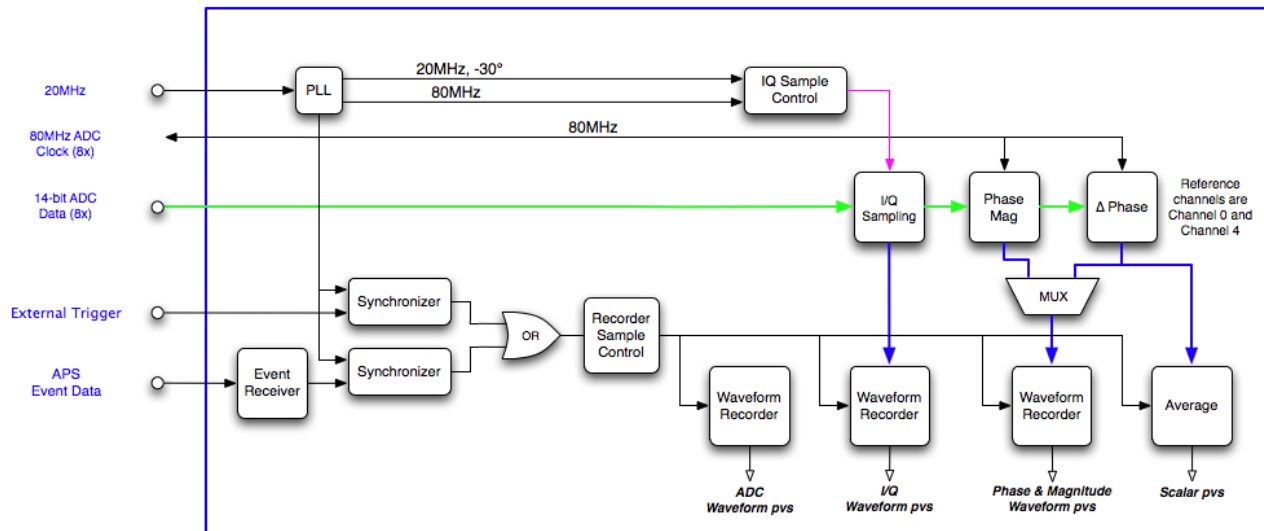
20MHz

80MHz ADC Clock (8x)

14-bit ADC Data (8x)

External Trigger

APS Event Data

PLL

20MHz, -30°

80MHz

IQ Sample Control

80MHz

I/Q Sampling

Phase Mag

Δ Phase

Reference channels are Channel 0 and Channel 4

MUX

Synchronizer

Synchronizer

Event Receiver

OR

Recorder Sample Control

Waveform Recorder

Waveform Recorder

Waveform Recorder

Average

ADC Waveform pvs

I/Q Waveform pvs

Phase & Magnitude Waveform pvs

Scalar pvs